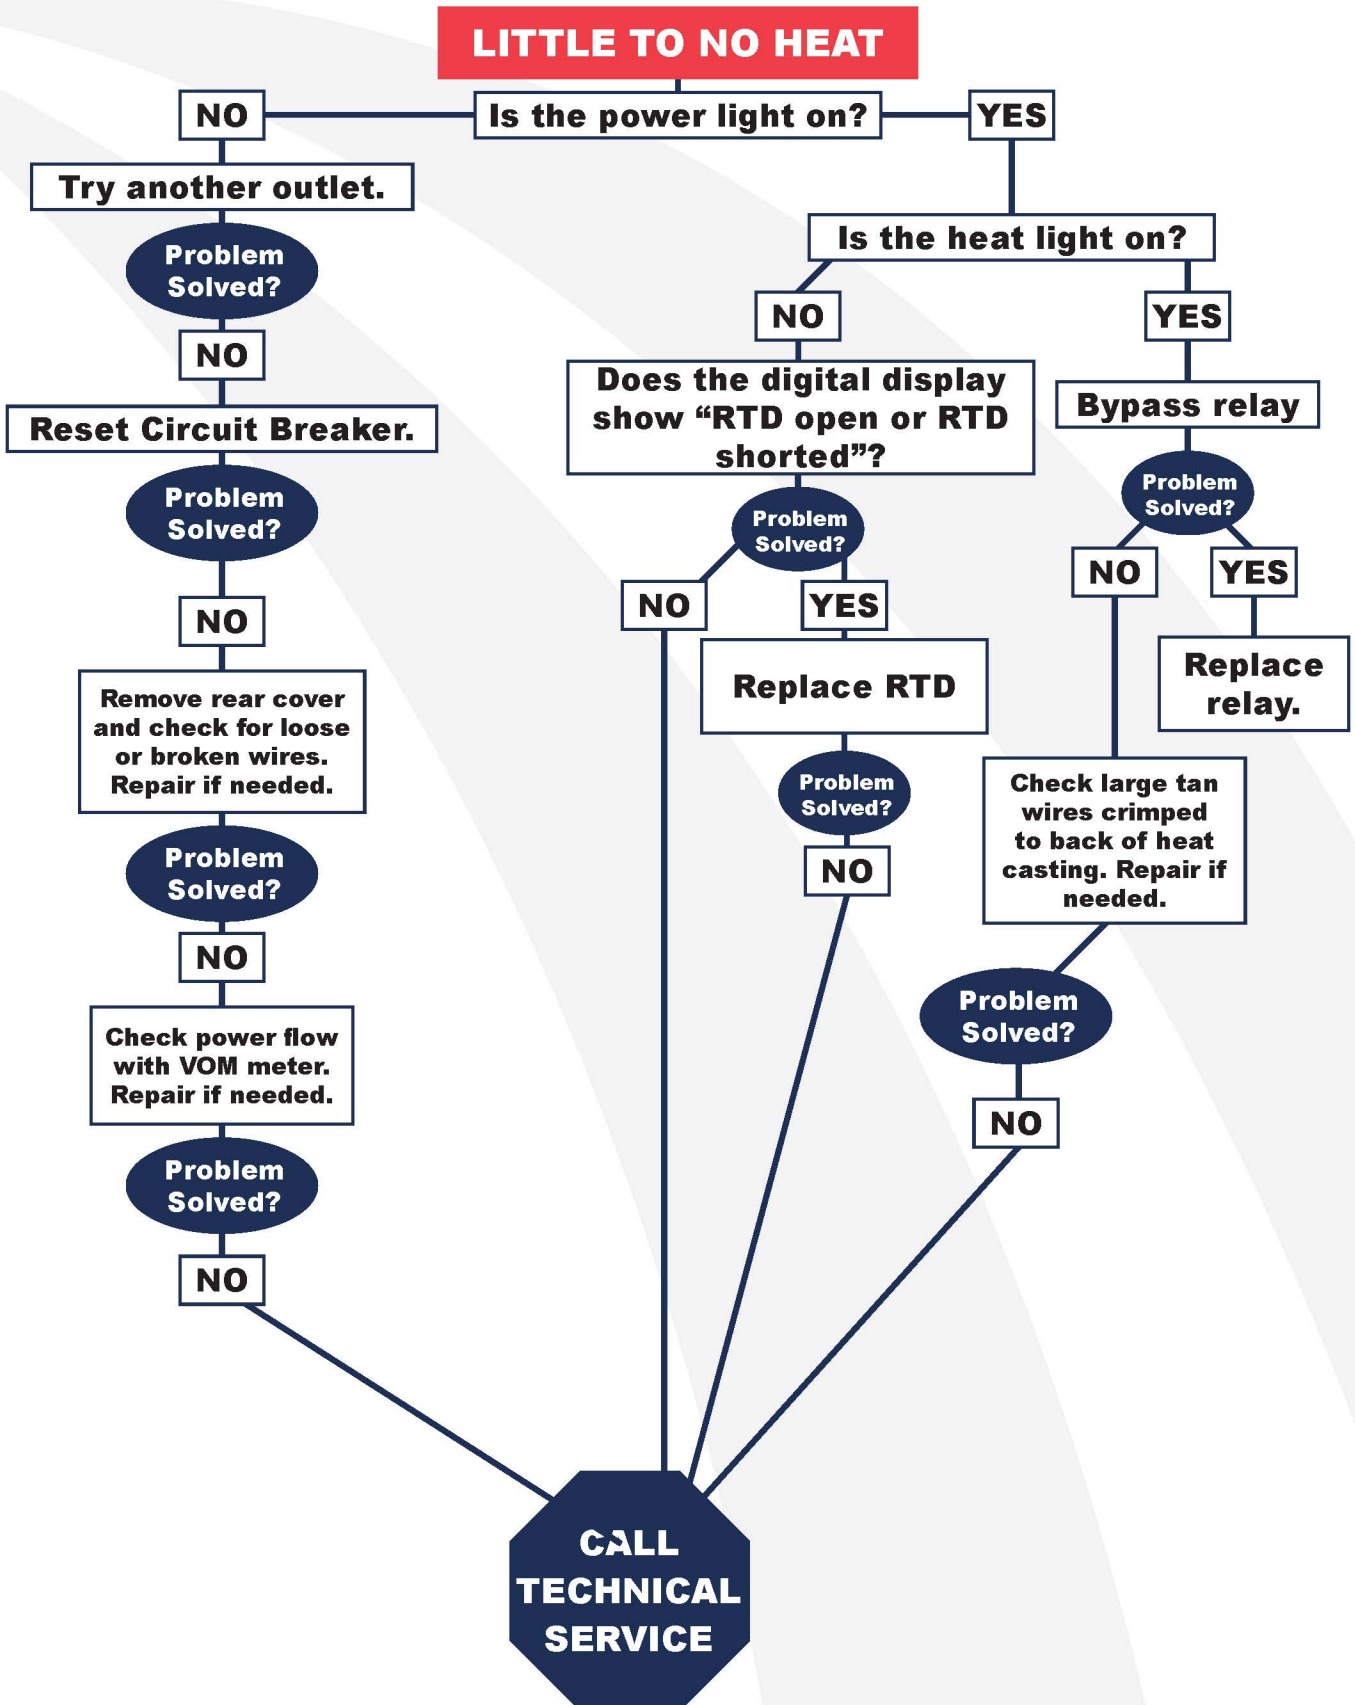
LITTLE TO NO HEAT

NO

Is the power light on?

YES

Try another outlet.

Problem Solved?

NO

Reset Circuit Breaker.

Problem Solved?

NO

Remove rear cover and check for loose or broken wires. Repair if needed.

Problem Solved?

NO

Check power flow with VOM meter. Repair if needed.

Problem Solved?

NO

Is the heat light on?

NO

Does the digital display show “RTD open or RTD shorted”?

Problem Solved?

NO

YES

Replace RTD

Problem Solved?

NO

YES

Bypass relay

Problem Solved?

NO

YES

Replace relay.

Check large tan wires crimped to back of heat casting. Repair if needed.

Problem Solved?

NO

CALL TECHNICAL SERVICE